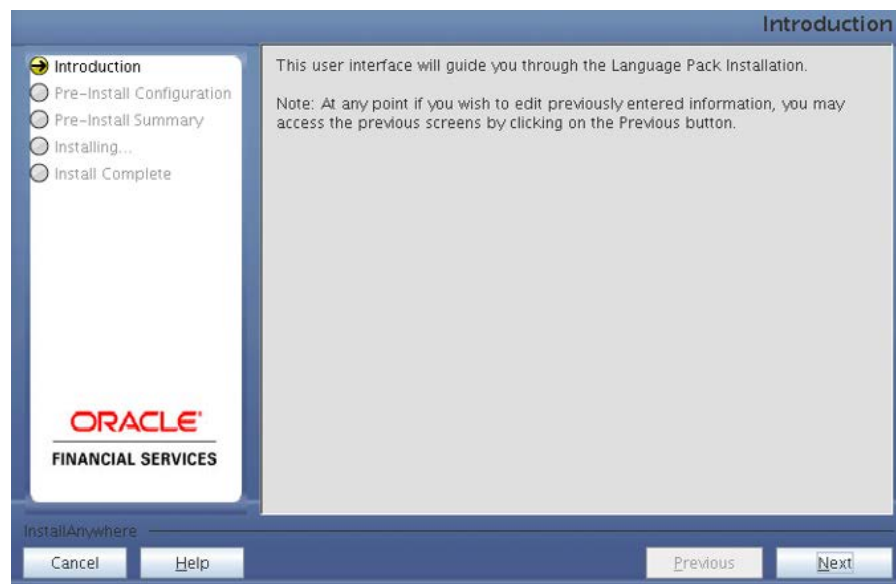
Introduction

Introduction
Pre-Install Configuration
Pre-Install Summary
Installing...
Install Complete

ORACLE
FINANCIAL SERVICES

This user interface will guide you through the Language Pack Installation.

Note: At any point if you wish to edit previously entered information, you may access the previous screens by clicking on the Previous button.

InstallAnywhere

Cancel
Help
Previous
Next